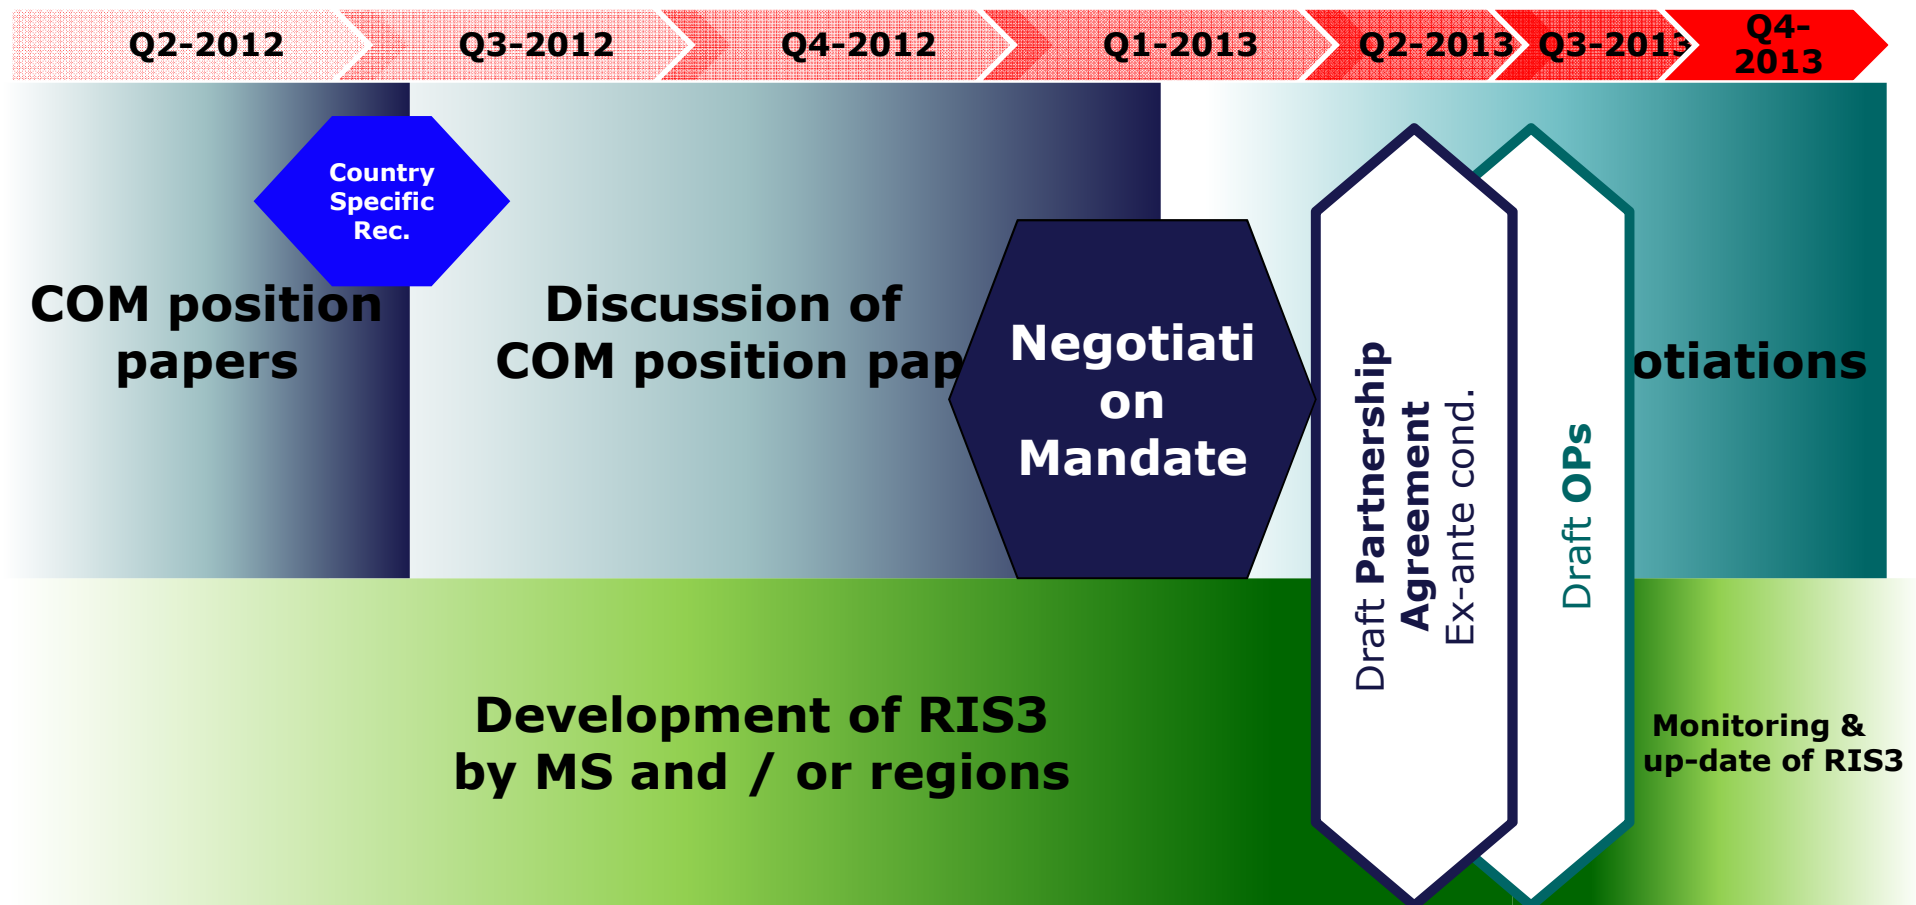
Q2-2012 Q3-2012 Q4-2012 Q1-2013 Q2-2013 Q3-2013 Q4-2013

Country Specific Rec.

COM position papers

Discussion of COM position pap

Negotiati on Mandate

otiations

Draft Partnership Agreement Ex-ante cond.

Draft OPs

Development of RIS3 by MS and / or regions

Monitoring & up-date of RIS3